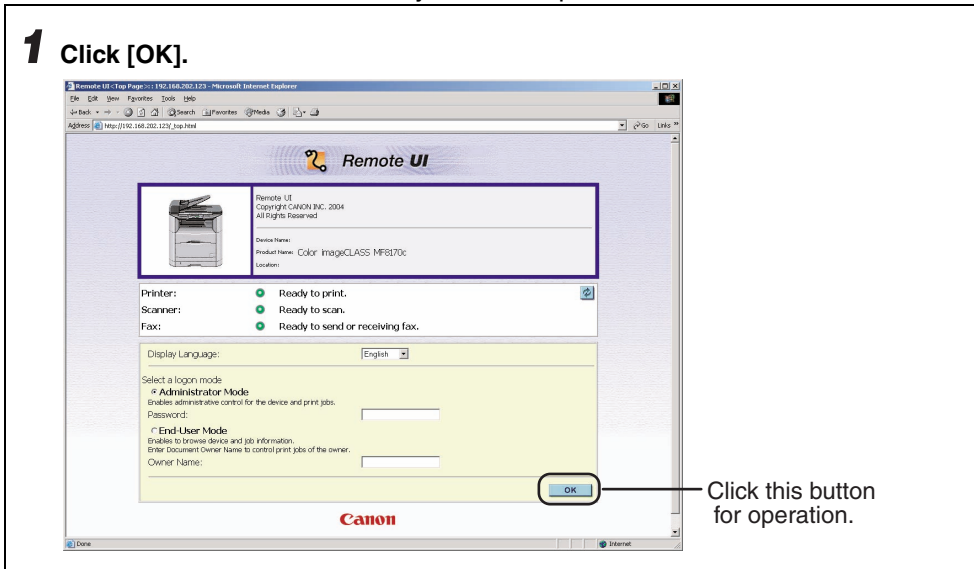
1 Click [OK].

Remote UI <Top Page>:: 192.168.202.123 - Microsoft Internet Explorer

File Edit View Favorites Tools Help

Back Search Favorites Media

Address http://192.168.202.123/_top.html

Go Links

Remote UI

Remote UI
Copyright CANON INC. 2004
All Rights Reserved

Device Name:
Product Name: Color imageCLASS MF8170c
Location:

Printer: Ready to print.
Scanner: Ready to scan.
Fax: Ready to send or receiving fax.

Display Language: English

Select a logon mode
Administrator Mode
Enables administrative control for the device and print jobs.
Password:
End-User Mode
Enables to browse device and job information.
Enter Document Owner Name to control print jobs of the owner.
Owner Name:

OK

Canon

Done

Internet

Click this button for operation.